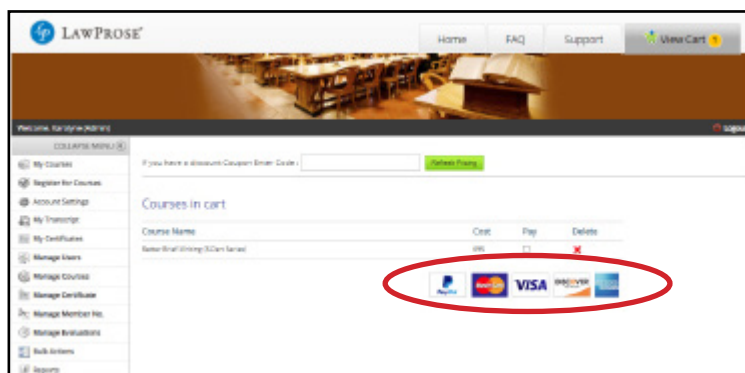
LawProse

Home | FAQ | Support | View Cart 1

Welcome, Karolyne (Admin)

Logout

COLLAPSE MENU

My Courses
Register for Courses
Account Settings
My Transcript
My Certificates
Manage Users
Manage Courses
Manage Certificate
Manage Member No.
Manage Evaluations
Bulk Actions
Reports

If you have a discount Coupon Enter Code : Refresh Pricing

Courses in cart

| Course Name | Cost | Pay | Delete |
|---|---|---|---|
| Better Brief Writing (SCLen Series) | $95 | ☐ | ✕ |

PayPal MasterCard VISA DISCOVER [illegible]